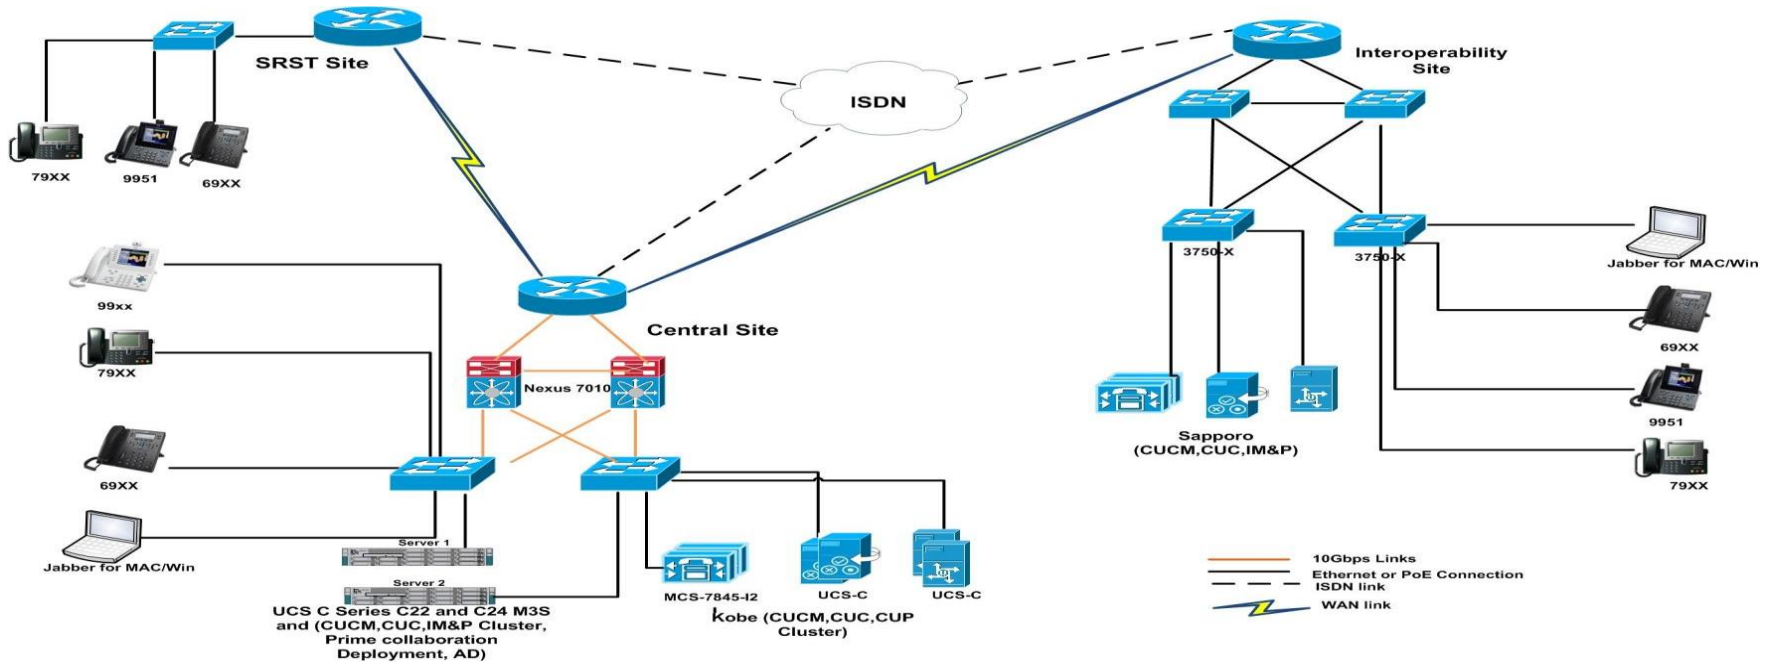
SRST Site

79XX
9951
69XX

ISDN

Interoperability Site

3750-X
3750-X

Jabber for MAC/Win

69XX

9951

79XX

Sapporo (CUCM,CUC,IM&P)

99xx

79XX

Central Site

Nexus 7010

69XX

Jabber for MAC/Win

Server 1
Server 2

UCS C Series C22 and C24 M3S and (CUCM,CUC,IM&P Cluster, Prime collaboration Deployment, AD)

MCS-7845-I2
UCS-C
UCS-C

Kobe (CUCM,CUC,CUP Cluster)

10Gbps Links
Ethernet or PoE Connection
ISDN link
WAN link